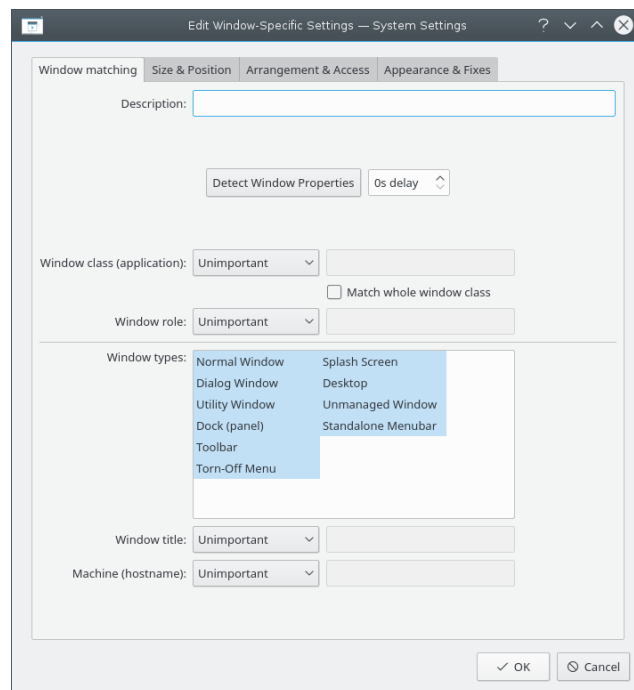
Edit Window-Specific Settings — System Settings

Window matching | Size & Position | Arrangement & Access | Appearance & Fixes

Description:

Detect Window Properties | 0s delay

Window class (application): Unimportant

Match whole window class

Window role: Unimportant

Window types:
Normal Window
Dialog Window
Utility Window
Dock (panel)
Toolbar
Torn-Off Menu
Splash Screen
Desktop
Unmanaged Window
Standalone Menubar

Window title: Unimportant

Machine (hostname): Unimportant

OK | Cancel